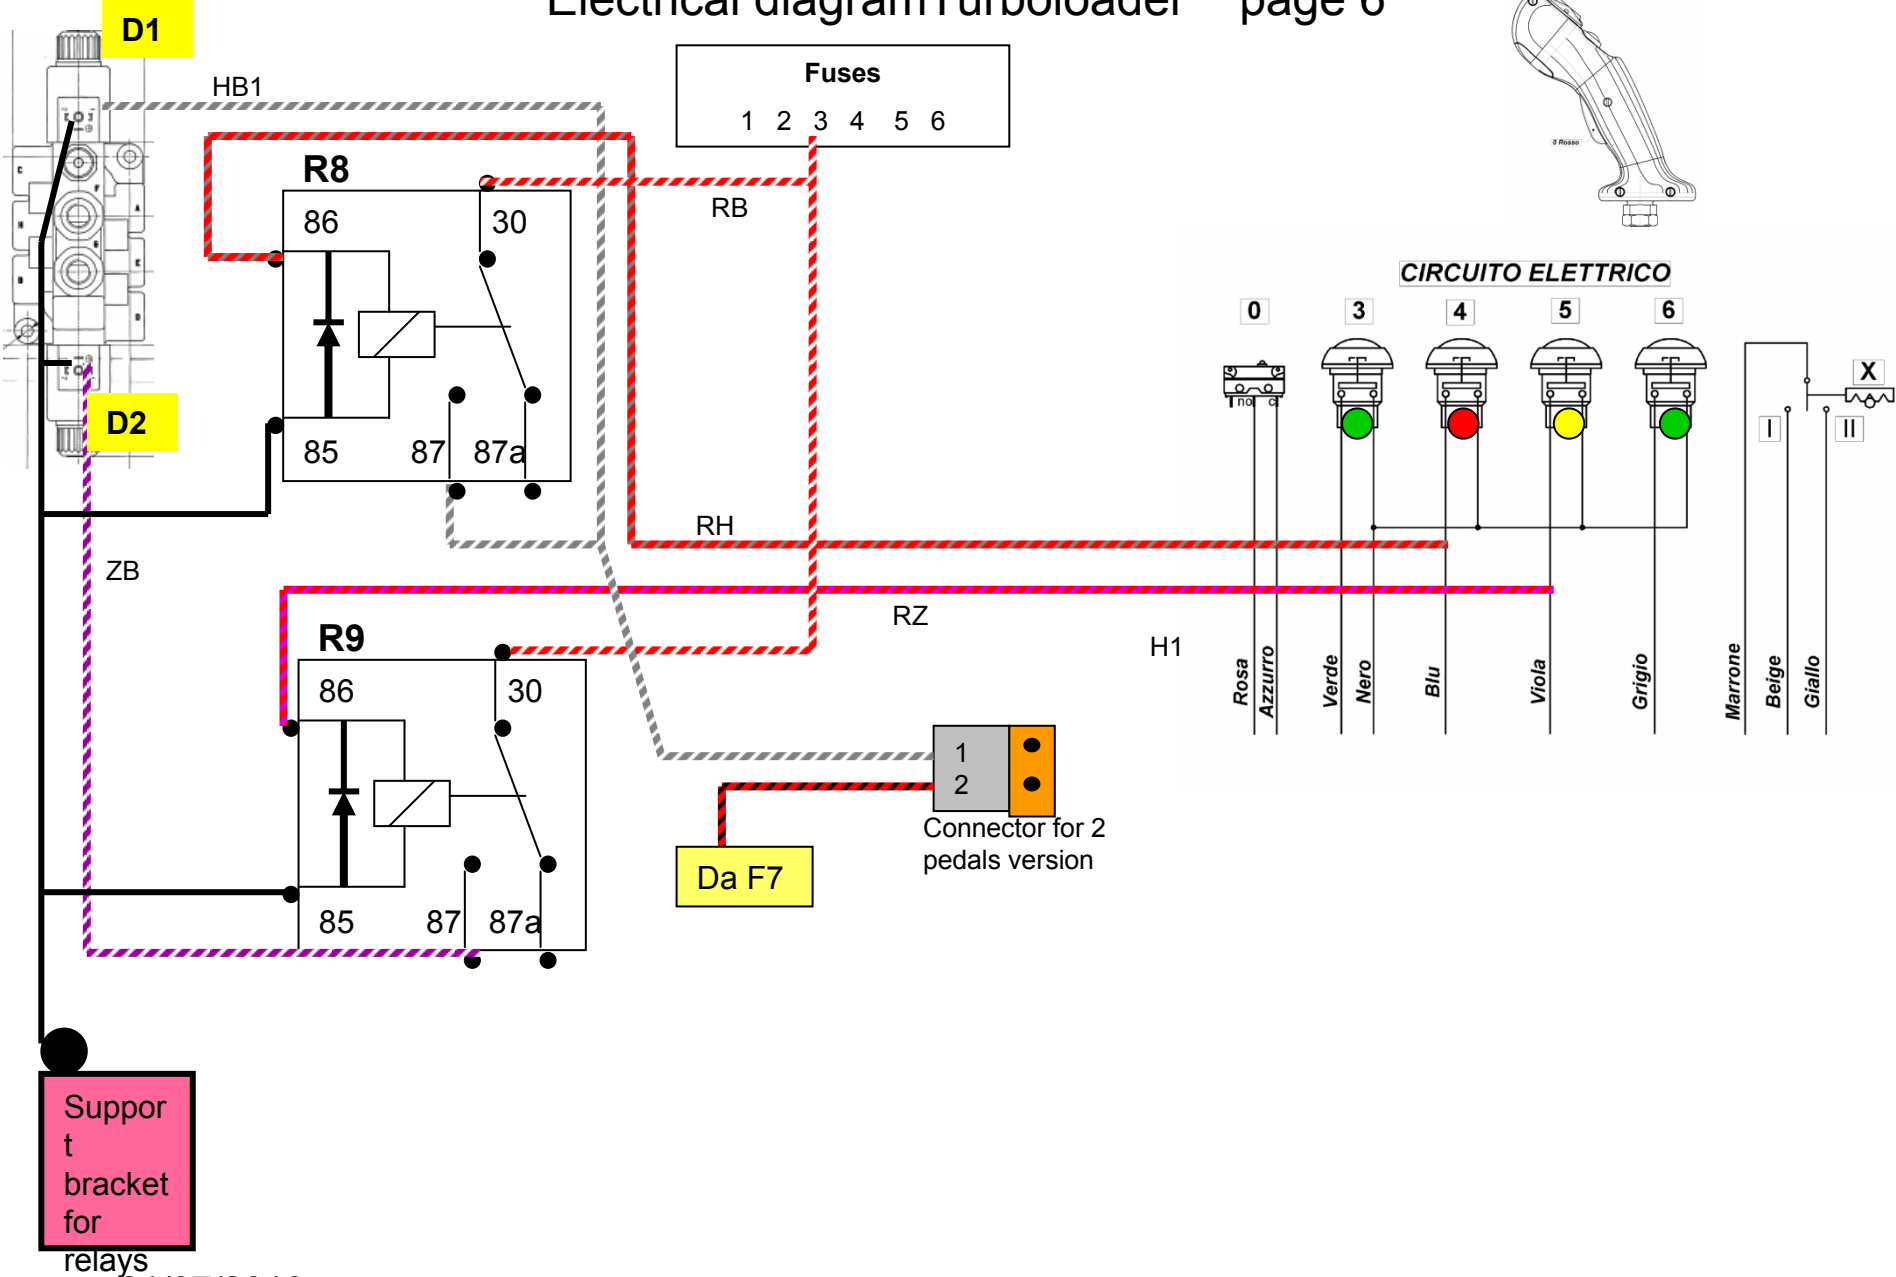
Electrical diagram Turboloader page 6

D1

HB1

Fuses
1 2 3 4 5 6

R8
86 30
85 87 87a

RB

CIRCUITO ELETTRICO
0 3 4 5 6
X
I II
no

D2

RH

ZB

RZ

R9
86 30
85 87 87a

H1

Rosa Azzurro Verde Nero Blu Viola Grigio Marrone Beige Giallo

1
2
Connector for 2 pedals version

Da F7

Support bracket for relays

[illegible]